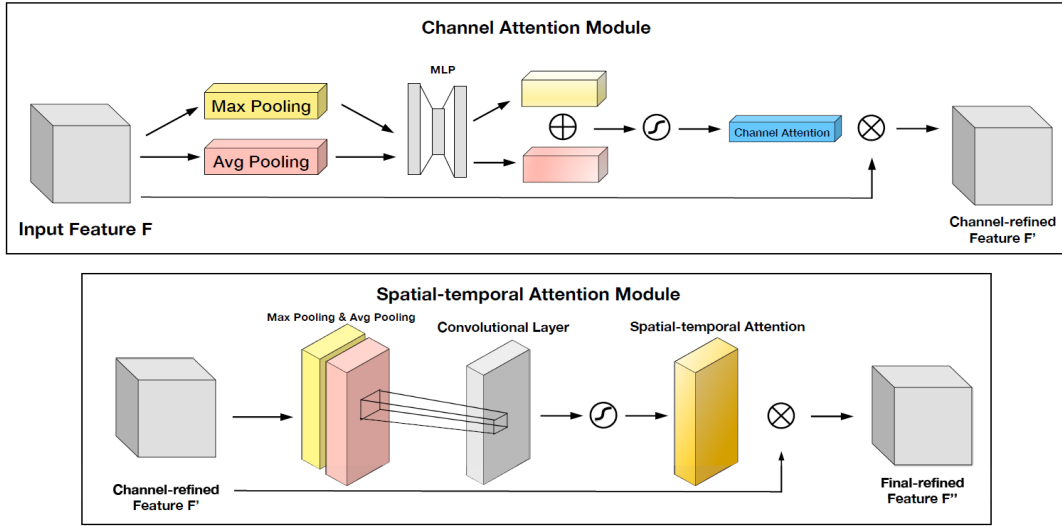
Channel Attention Module

Max Pooling

Avg Pooling

MLP

$\oplus$

Channel Attention

$\otimes$

Input Feature F

Channel-refined Feature F'

Spatial-temporal Attention Module

Max Pooling & Avg Pooling

Convolutional Layer

Spatial-temporal Attention

$\otimes$

Channel-refined Feature F'

Final-refined Feature F''